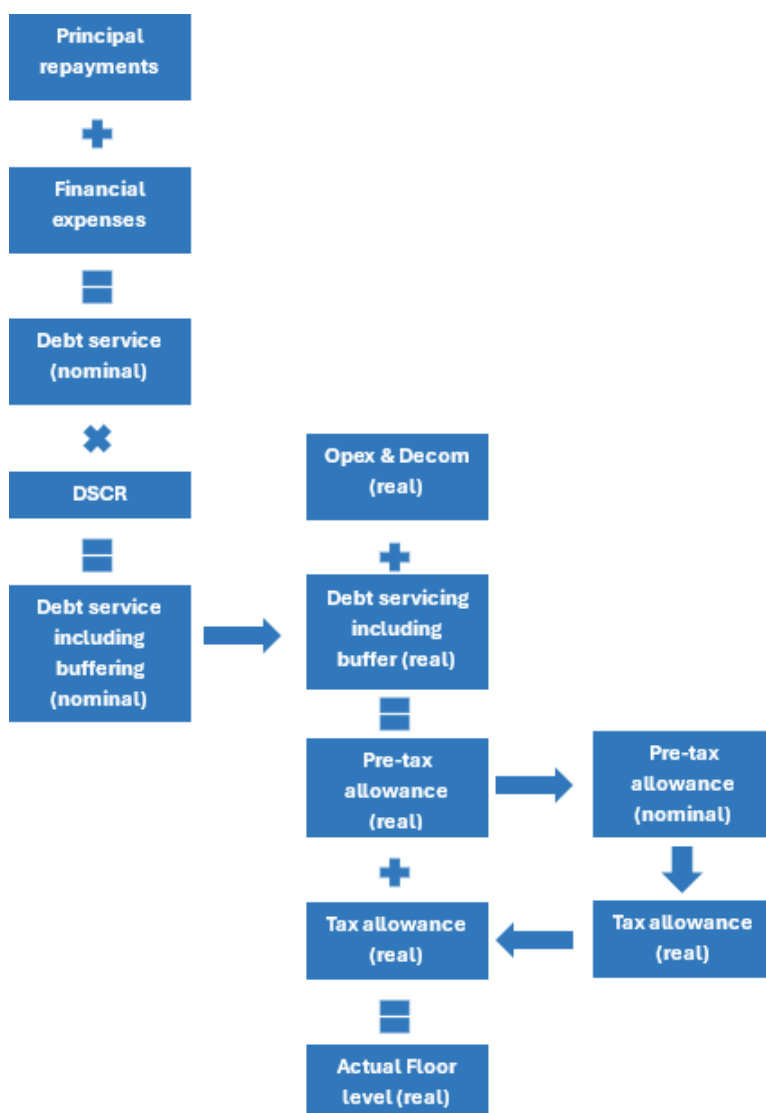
Principal repayments

Financial expenses

Debt service (nominal)

DSCR

Debt service including buffering (nominal)

Opex & Decom (real)

Debt servicing including buffer (real)

Pre-tax allowance (real)

Pre-tax allowance (nominal)

Tax allowance (real)

Tax allowance (real)

Actual Floor level (real)